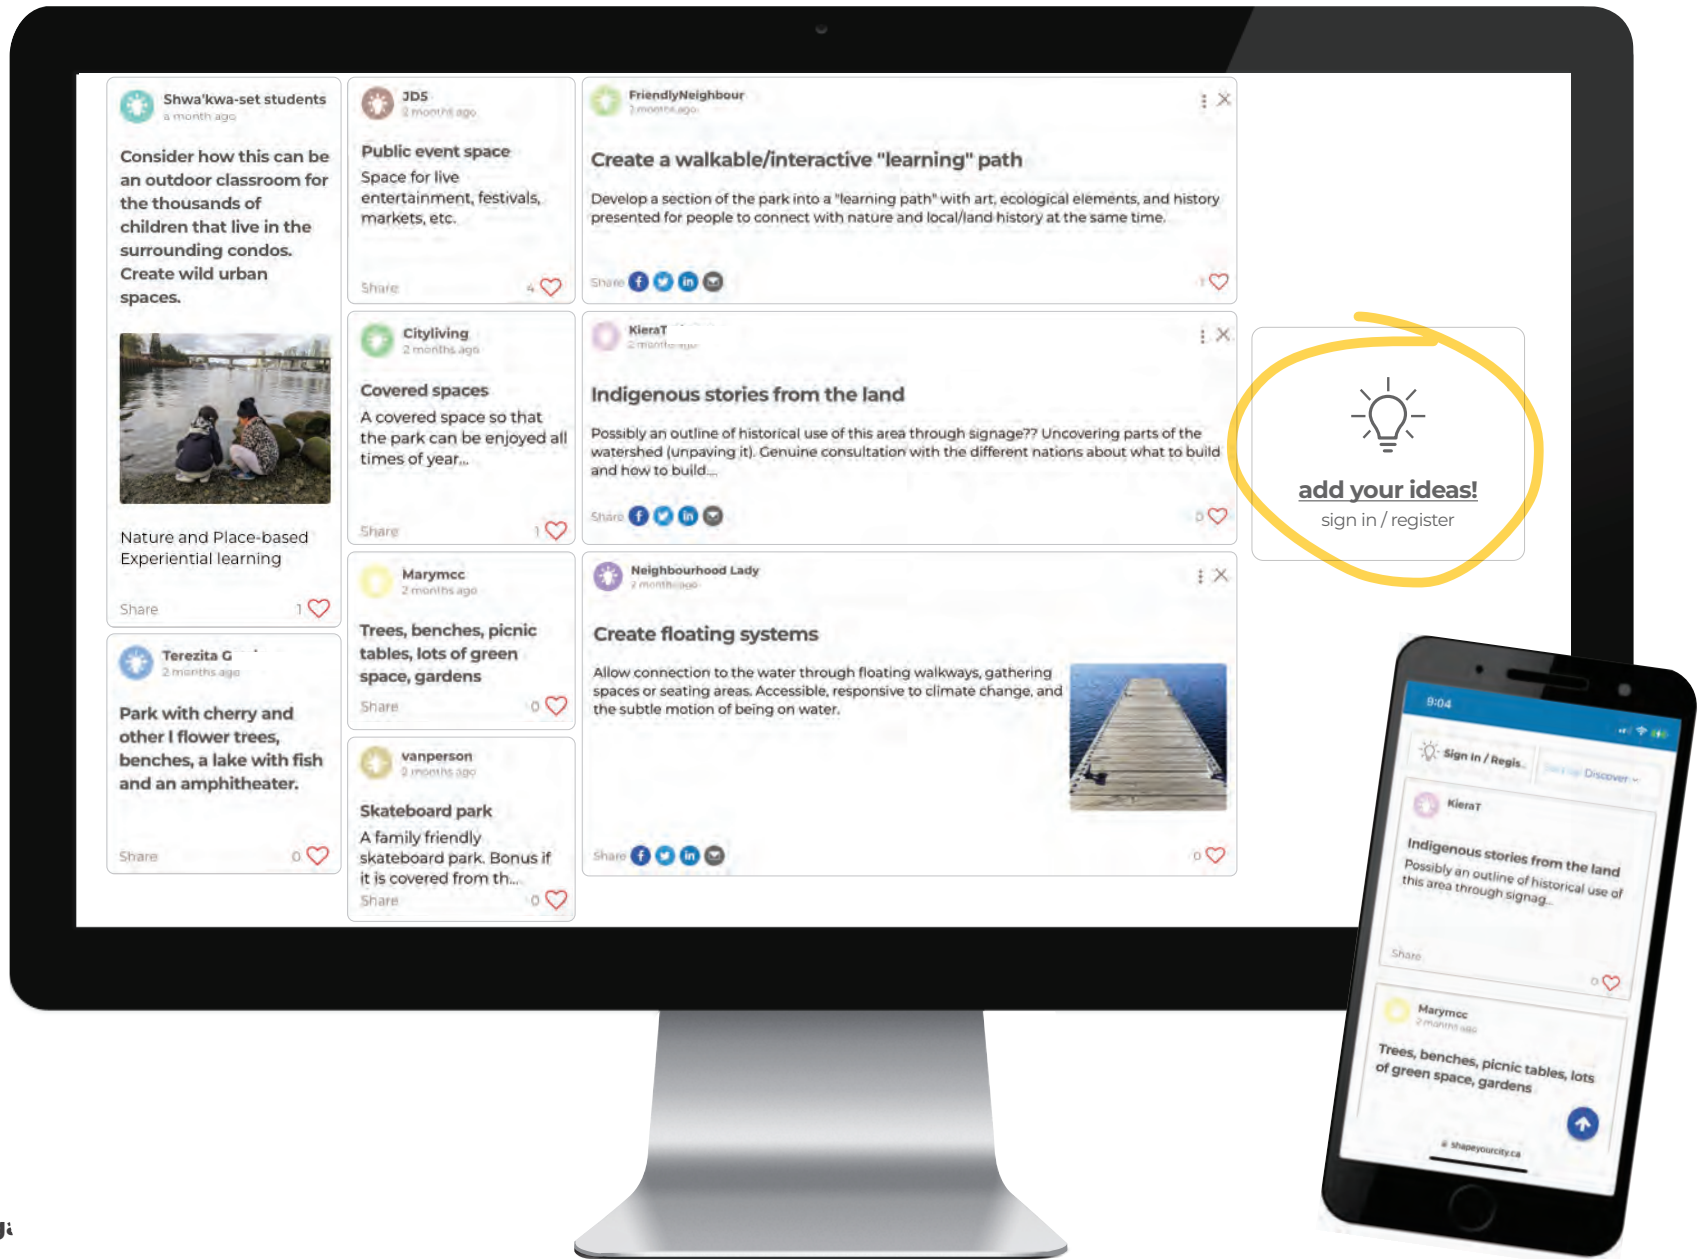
Shwa'kwa-set students
a month ago

Consider how this can be an outdoor classroom for the thousands of children that live in the surrounding condos. Create wild urban spaces.

Nature and Place-based Experiential learning

Share 1

Terezita G
2 months ago

Park with cherry and other I flower trees, benches, a lake with fish and an amphitheater.

Share 0

JDS
2 months ago

Public event space
Space for live entertainment, festivals, markets, etc.

Share 4

Cityliving
2 months ago

Covered spaces
A covered space so that the park can be enjoyed all times of year...

Share 1

Marymcc
2 months ago

Trees, benches, picnic tables, lots of green space, gardens

Share 0

vanperson
2 months ago

Skateboard park
A family friendly skateboard park. Bonus if it is covered from th...

Share 0

FriendlyNeighbour
2 months ago

Create a walkable/interactive "learning" path

Develop a section of the park into a "learning path" with art, ecological elements, and history presented for people to connect with nature and local/land history at the same time.

Share 1

KieraT
2 months ago

Indigenous stories from the land

Possibly an outline of historical use of this area through signage?? Uncovering parts of the watershed (unpaving it). Genuine consultation with the different nations about what to build and how to build...

Share 0

Neighbourhood Lady
2 months ago

Create floating systems

Allow connection to the water through floating walkways, gathering spaces or seating areas. Accessible, responsive to climate change, and the subtle motion of being on water.

Share 0

add your ideas!
sign in / register

9:04

Sign in / Regis...
Discover

KieraT

Indigenous stories from the land
Possibly an outline of historical use of this area through signag...

Share
0

Marymcc
2 months ago

Trees, benches, picnic tables, lots of green space, gardens

shapeyourcity.ca